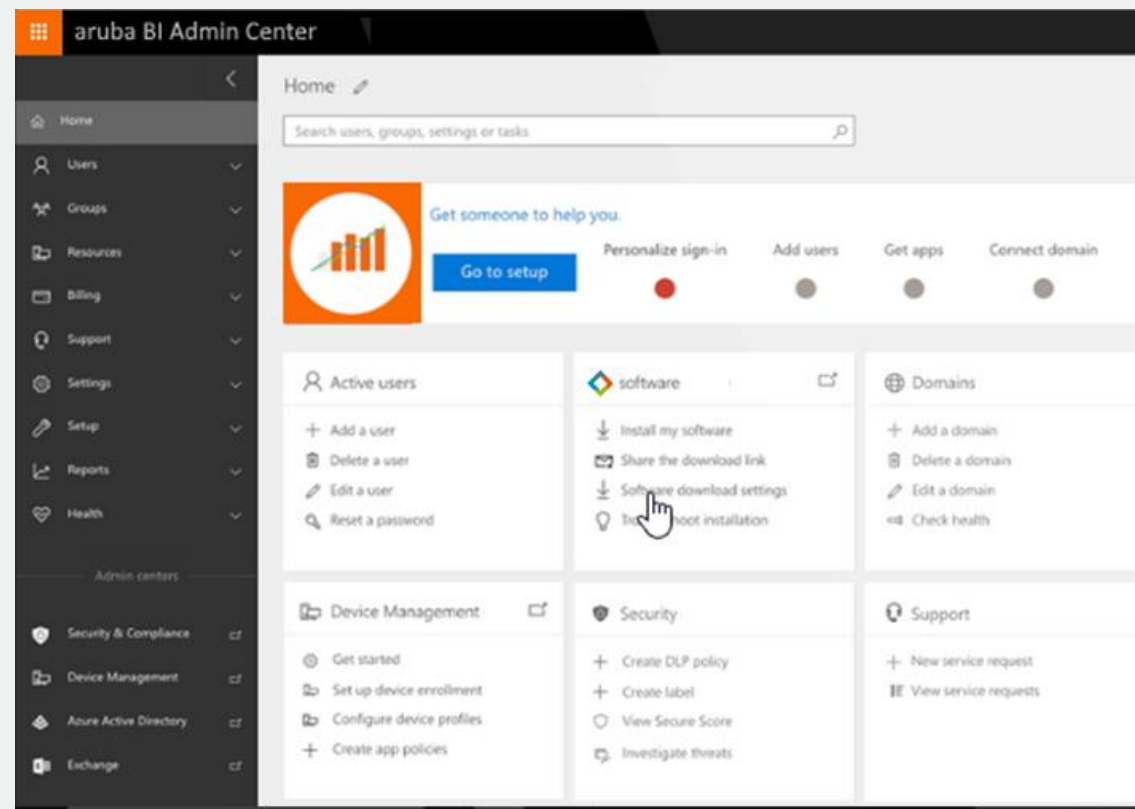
aruba BI Admin Center

Home
Users
Groups
Resources
Billing
Support
Settings
Setup
Reports
Health

Admin centers

Security & Compliance
Device Management
Azure Active Directory
Exchange

Home

Search users, groups, settings or tasks

Get someone to help you.

Go to setup

Personalize sign-in
Add users
Get apps
Connect domain

Active users
Add a user
Delete a user
Edit a user
Reset a password

software
Install my software
Share the download link
Software download settings
Tro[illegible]hoot installation

Domains
Add a domain
Delete a domain
Edit a domain
Check health

Device Management
Get started
Set up device enrollment
Configure device profiles
Create app policies

Security
Create DLP policy
Create label
View Secure Score
Investigate threats

Support
New service request
View service requests